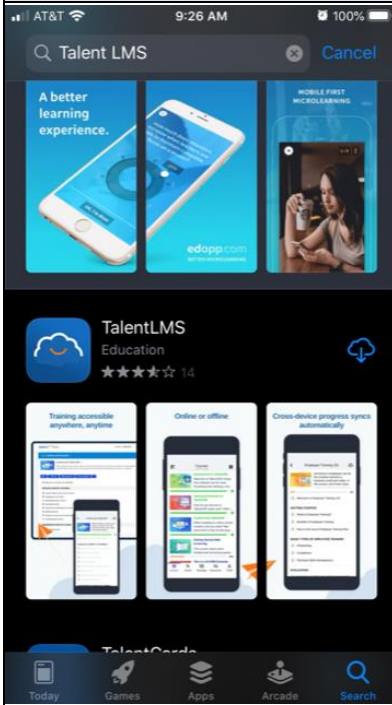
AT&T 9:26 AM 100%

Talent LMS

Cancel

A better learning experience.

edapp.com

MOBILE FIRST MICROLEARNING

TalentLMS

Education

14

Training accessible anywhere, anytime

Online or offline

Cross-device progress syncs automatically

TalentCards

Today

Games

Apps

Arcade

Search